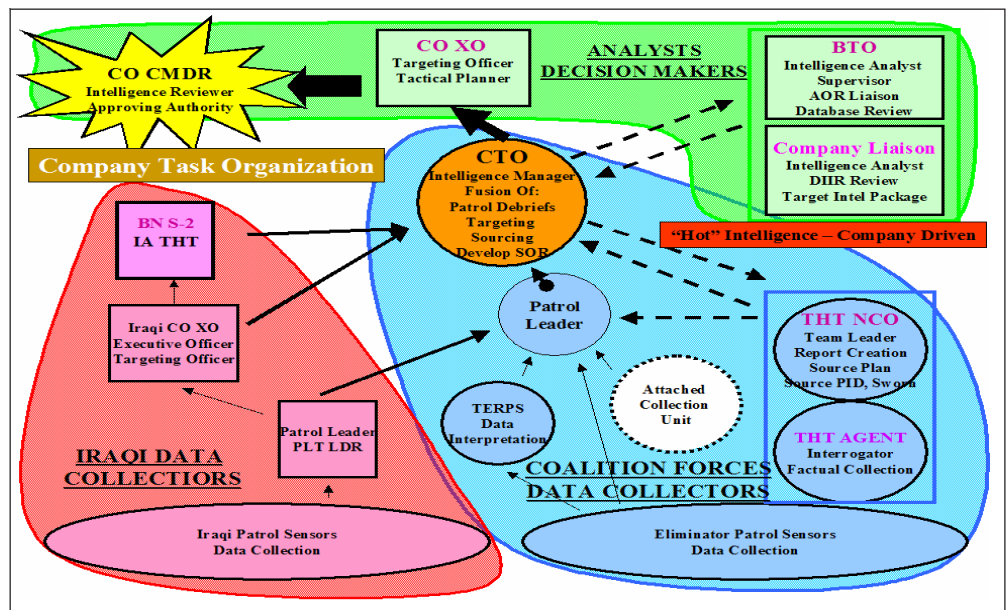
CO CMDR
Intelligence Reviewer
Approving Authority

CO XO
Targeting Officer
Tactical Planner

ANALYSTS
DECISION MAKERS

BTO
Intelligence Analyst
Supervisor
AOR Liaison
Database Review

Company Liaison
Intelligence Analyst
DIIR Review
Target Intel Package

Company Task Organization

CTO
Intelligence Manager
Fusion Of:
Patrol Debriefs
Targeting
Sourcing
Develop SOR

"Hot" Intelligence – Company Driven

BN S-2
IA THT

Iraqi CO XO
Executive Officer
Targeting Officer

Patrol Leader

THT NCO
Team Leader
Report Creation
Source Plan
Source PID, Sworn

TERPS
Data
Interpretation

Attached
Collection
Unit

THT AGENT
Interrogator
Factual Collection

Patrol Leader
PLT LDR

IRAQI DATA
COLLECTORS

COALITION FORCES
DATA COLLECTORS

Iraqi Patrol Sensors
Data Collection

Eliminator Patrol Sensors
Data Collection